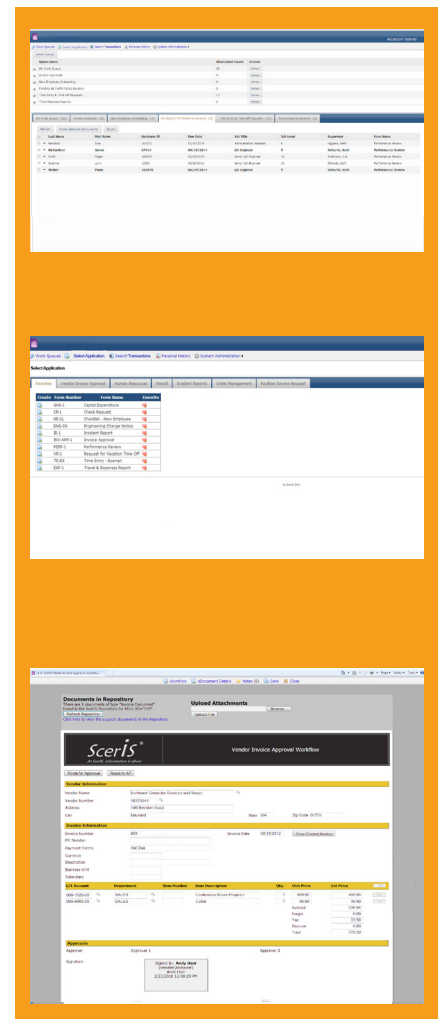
Work Queues | Select Application | Search Transactions | Personal History | System Administration

Select Application

Favorites | Vendor Invoice Approval | Human Resources | Payroll | Incident Reports | Order Management | Facilities Service Request

| Create | Form Number | Form Name | Favorite |
|---|---|---|---|
| | GHS-1 | Capital Expenditure | |
| | CR-1 | Check Request | |
| | NE-CL | Checklist - New Employee | |
| | ENG-04 | Engineering Change Notice | |
| | IR-1 | Incident Report | |
| | INV-APP-1 | Invoice Approval | |
| | PERF-1 | Performance Review | |
| | VR-1 | Request for Vacation Time Off | |
| | TE-EX | Time Entry - Exempt | |
| | EXP-1 | Travel & Expense Report | |

Workflow | eDocument Details | Notes (0) | Save | Close

Documents in Repository

There are 1 documents of type "Invoice Document"

Refresh Repository

Click here to view the support documents in the Repository

Upload Attachments

Browse...

Upload File

ScerIS

Vendor Invoice Approval Workflow

Route for Approval | Ready to A/P

Vendor Information

Vendor Name | Northeast Computer Services and Repair

Vendor Number | NECST044

Address | 748 Boston Road

City | Maynard | State | MA | Zip Code | 01754

Invoice Information

Invoice Number | 889 | Invoice Date | 05/15/2012 | Show Original Invoice

PO Number

Payment Terms | Net Due

Currency

Description

Business Unit

Subsidiary

| G/L Account | Department | Item Number | Item Description | Qty. | Unit Price | Ext Price |
|---|---|---|---|---|---|---|
| 000-1520-00 | SALES | | Conference Room Projector | 1 | 800.00 | 800.00 |
| 000-4890-00 | SALES | | Cable | 1 | 30.00 | 30.00 |

Subtotal | 830.00
Freight | 0.00
Tax | 72.50
Discount | 0.00
Total | 175.50

Approvals

Approver | Approver 1 | Approver 2

Signature

Signed By: Andy Hunt
2/21/2016 12:09:22 PM